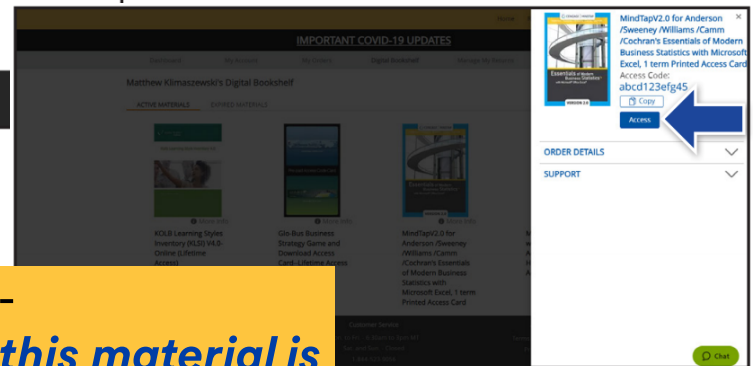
IMPORTANT COVID-19 UPDATES

Matthew Klimaszewski's Digital Bookshelf

ACTIVE MATERIALS EXPIRED MATERIALS

KOLB Learning Styles Inventory (KLSI) V4.0- Online (Lifetime Access)

Glo-Bus Business Strategy Game and Download Access Card--Lifetime Access

MindTapV2.0 for Anderson /Sweeney /Williams /Camm /Cochran's Essentials of Modern Business Statistics with Microsoft Excel, 1 term Printed Access Card

Customer Service

MindTapV2.0 for Anderson /Sweeney /Williams /Camm /Cochran's Essentials of Modern Business Statistics with Microsoft Excel, 1 term Printed Access Card

Access Code:
abcd123efg45

Copy

Access

ORDER DETAILS

SUPPORT

Chat

–
this material is